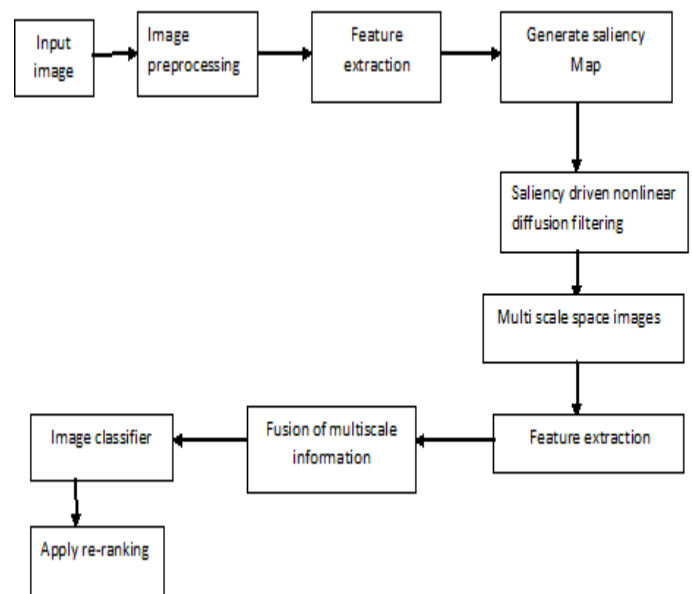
Input image

Image preprocessing

Feature extraction

Generate saliency Map

Saliency driven nonlinear diffusion filtering

Multi scale space images

Feature extraction

Fusion of multiscale information

Image classifier

Apply re-ranking